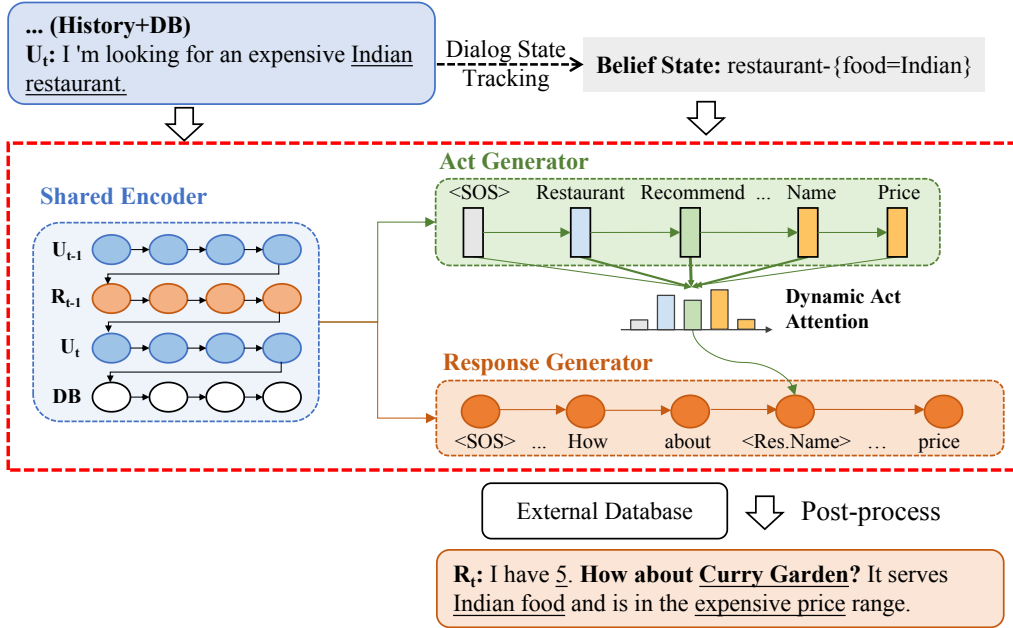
... (History+DB)
$U_t$: I 'm looking for an expensive Indian restaurant.

Dialog State Tracking

Belief State: restaurant-{food=Indian}

Shared Encoder

$U_{t-1}$

$R_{t-1}$

$U_t$

DB

Act Generator

<SOS> Restaurant Recommend ... Name Price

Dynamic Act Attention

Response Generator

<SOS> ... How about <Res.Name> ... price

External Database

Post-process

$R_t$: I have 5. How about Curry Garden? It serves Indian food and is in the expensive price range.